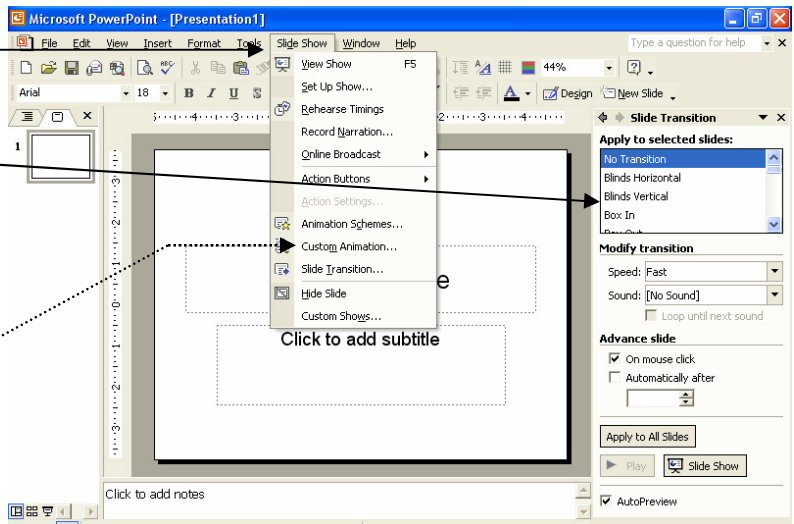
Microsoft PowerPoint - [Presentation1]

File Edit View Insert Format Tools Slide Show Window Help

Type a question for help

44%

Arial 18 B I U S

Design New Slide

View Show F5
Set Up Show...
Rehearse Timings
Record Narration...
Online Broadcast
Action Buttons
Action Settings...
Animation Schemes...
Custom Animation...
Slide Transition...
Hide Slide
Custom Shows...

1

e

Click to add subtitle

Click to add notes

Slide Transition

Apply to selected slides:
No Transition
Blinds Horizontal
Blinds Vertical
Box In
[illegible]

Modify transition
Speed: Fast
Sound: [No Sound]
Loop until next sound

Advance slide
On mouse click
Automatically after

Apply to All Slides

Play
Slide Show

AutoPreview